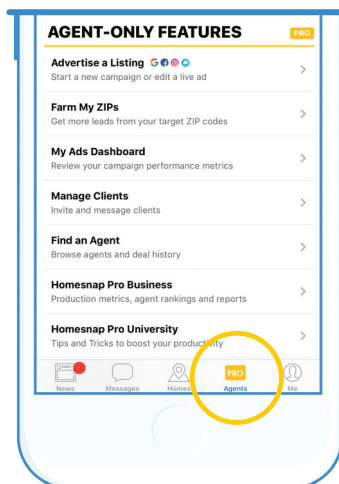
AGENT-ONLY FEATURES PRO

Advertise a Listing
Start a new campaign or edit a live ad

Farm My ZIPs
Get more leads from your target ZIP codes

My Ads Dashboard
Review your campaign performance metrics

Manage Clients
Invite and message clients

Find an Agent
Browse agents and deal history

Homesnap Pro Business
Production metrics, agent rankings and reports

Homesnap Pro University
Tips and Tricks to boost your productivity

News Messages Homes PRO Agents Me